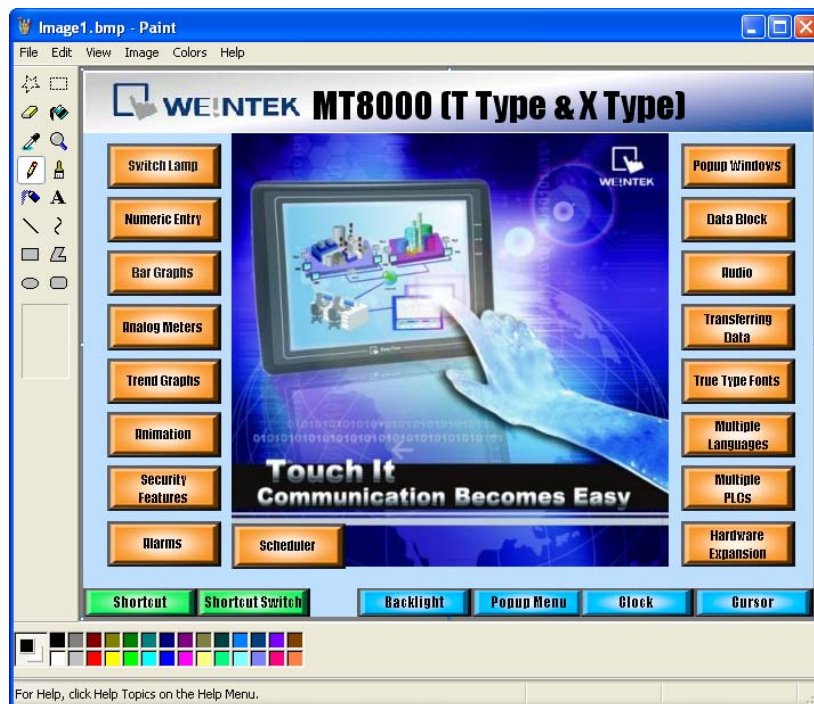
Image1.bmp - Paint

File Edit View Image Colors Help

WEINTEK MT8000 (T Type & X Type)

Switch Lamp

Numeric Entry

Bar Graphs

Analog Meters

Trend Graphs

Animation

Security Features

Alarms

WEINTEK

Touch It
Communication Becomes Easy

Scheduler

Popup Windows

Data Block

Audio

Transferring Data

True Type Fonts

Multiple Languages

Multiple PLCs

Hardware Expansion

Shortcut

Shortcut Switch

Backlight

Popup Menu

Clock

Cursor

For Help, click Help Topics on the Help Menu.